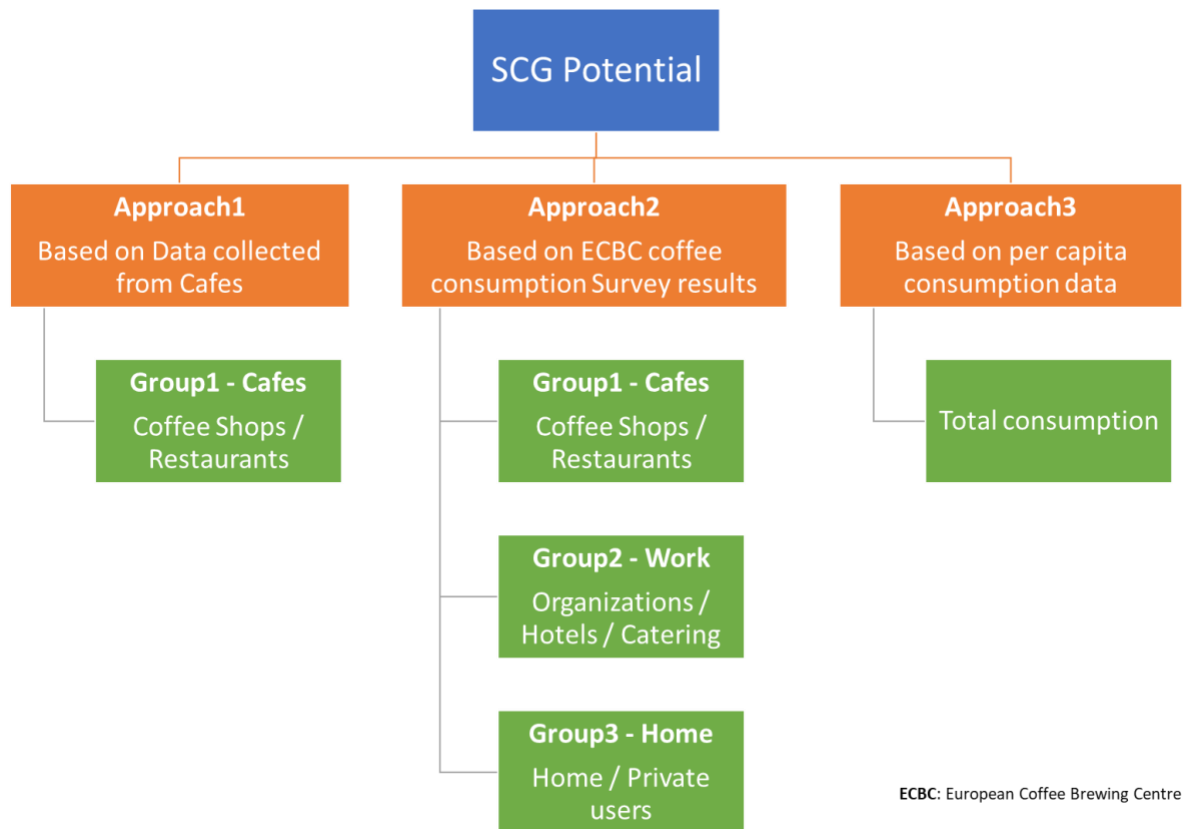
SCG Potential

Approach1
Based on Data collected from Cafes

Group1 - Cafes
Coffee Shops / Restaurants

Approach2
Based on ECBC coffee consumption Survey results

Group1 - Cafes
Coffee Shops / Restaurants

Group2 - Work
Organizations / Hotels / Catering

Group3 - Home
Home / Private users

Approach3
Based on per capita consumption data

Total consumption

ECBC: European Coffee Brewing Centre